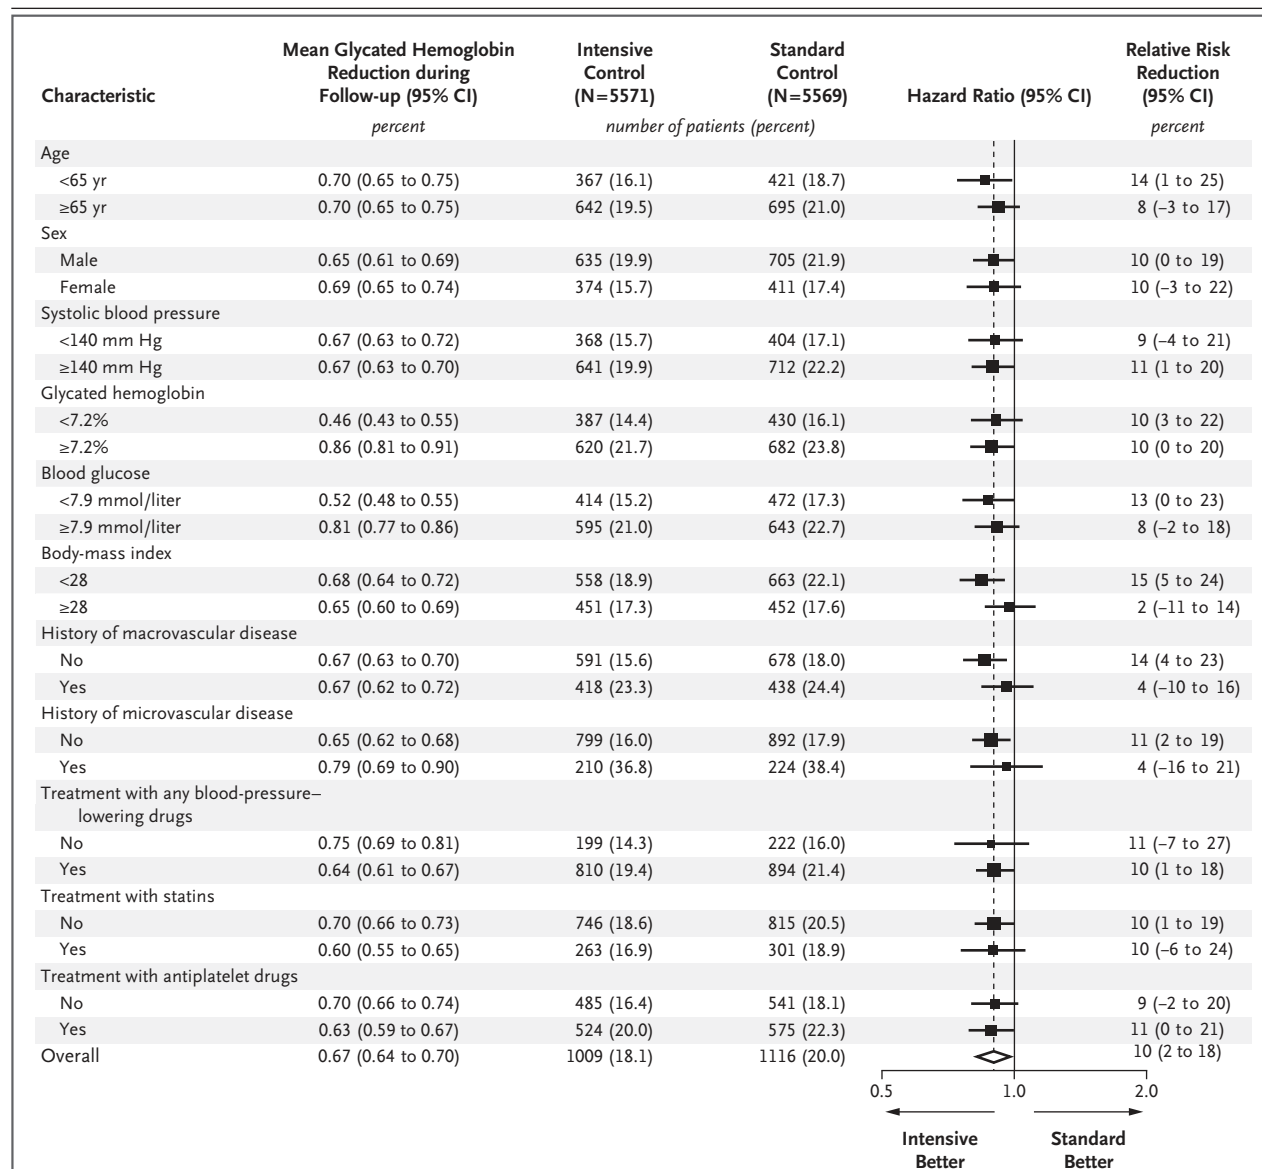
| Characteristic | Mean Glycated Hemoglobin Reduction during Follow-up (95% CI) | Intensive Control (N=5571) | Standard Control (N=5569) | Hazard Ratio (95% CI) | Relative Risk Reduction (95% CI) |
|---|---|---|---|---|---|
| | percent | number of patients (percent) | | | percent |
| Age | | | | | |
| <65 yr | 0.70 (0.65 to 0.75) | 367 (16.1) | 421 (18.7) | | 14 (1 to 25) |
| ≥65 yr | 0.70 (0.65 to 0.75) | 642 (19.5) | 695 (21.0) | | 8 (−3 to 17) |
| Sex | | | | | |
| Male | 0.65 (0.61 to 0.69) | 635 (19.9) | 705 (21.9) | | 10 (0 to 19) |
| Female | 0.69 (0.65 to 0.74) | 374 (15.7) | 411 (17.4) | | 10 (−3 to 22) |
| Systolic blood pressure | | | | | |
| <140 mm Hg | 0.67 (0.63 to 0.72) | 368 (15.7) | 404 (17.1) | | 9 (−4 to 21) |
| ≥140 mm Hg | 0.67 (0.63 to 0.70) | 641 (19.9) | 712 (22.2) | | 11 (1 to 20) |
| Glycated hemoglobin | | | | | |
| <7.2% | 0.46 (0.43 to 0.55) | 387 (14.4) | 430 (16.1) | | 10 (3 to 22) |
| ≥7.2% | 0.86 (0.81 to 0.91) | 620 (21.7) | 682 (23.8) | | 10 (0 to 20) |
| Blood glucose | | | | | |
| <7.9 mmol/liter | 0.52 (0.48 to 0.55) | 414 (15.2) | 472 (17.3) | | 13 (0 to 23) |
| ≥7.9 mmol/liter | 0.81 (0.77 to 0.86) | 595 (21.0) | 643 (22.7) | | 8 (−2 to 18) |
| Body-mass index | | | | | |
| <28 | 0.68 (0.64 to 0.72) | 558 (18.9) | 663 (22.1) | | 15 (5 to 24) |
| ≥28 | 0.65 (0.60 to 0.69) | 451 (17.3) | 452 (17.6) | | 2 (−11 to 14) |
| History of macrovascular disease | | | | | |
| No | 0.67 (0.63 to 0.70) | 591 (15.6) | 678 (18.0) | | 14 (4 to 23) |
| Yes | 0.67 (0.62 to 0.72) | 418 (23.3) | 438 (24.4) | | 4 (−10 to 16) |
| History of microvascular disease | | | | | |
| No | 0.65 (0.62 to 0.68) | 799 (16.0) | 892 (17.9) | | 11 (2 to 19) |
| Yes | 0.79 (0.69 to 0.90) | 210 (36.8) | 224 (38.4) | | 4 (−16 to 21) |
| Treatment with any blood-pressure–lowering drugs | | | | | |
| No | 0.75 (0.69 to 0.81) | 199 (14.3) | 222 (16.0) | | 11 (−7 to 27) |
| Yes | 0.64 (0.61 to 0.67) | 810 (19.4) | 894 (21.4) | | 10 (1 to 18) |
| Treatment with statins | | | | | |
| No | 0.70 (0.66 to 0.73) | 746 (18.6) | 815 (20.5) | | 10 (1 to 19) |
| Yes | 0.60 (0.55 to 0.65) | 263 (16.9) | 301 (18.9) | | 10 (−6 to 24) |
| Treatment with antiplatelet drugs | | | | | |
| No | 0.70 (0.66 to 0.74) | 485 (16.4) | 541 (18.1) | | 9 (−2 to 20) |
| Yes | 0.63 (0.59 to 0.67) | 524 (20.0) | 575 (22.3) | | 11 (0 to 21) |
| Overall | 0.67 (0.64 to 0.70) | 1009 (18.1) | 1116 (20.0) | | 10 (2 to 18) |

0.5 1.0 2.0

Intensive Better

Standard Better